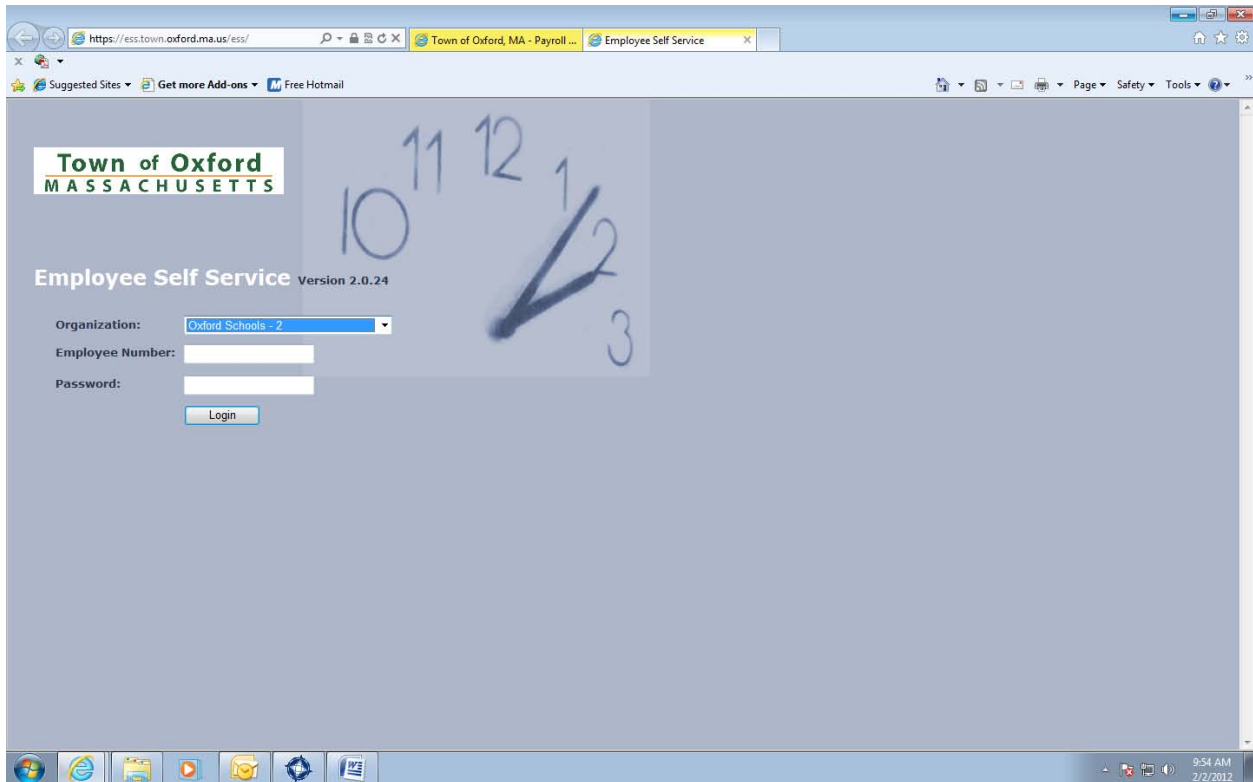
https://ess.town.oxford.ma.us/ess/

Town of Oxford, MA - Payroll ...

Employee Self Service

Suggested Sites ▾ Get more Add-ons ▾ Free Hotmail

Page ▾ Safety ▾ Tools ▾

Town of Oxford
MASSACHUSETTS

10 11 12 1 2 3

Employee Self Service Version 2.0.24

Organization: Oxford Schools - 2

Employee Number:

Password:

Login

9:54 AM
2/2/2012